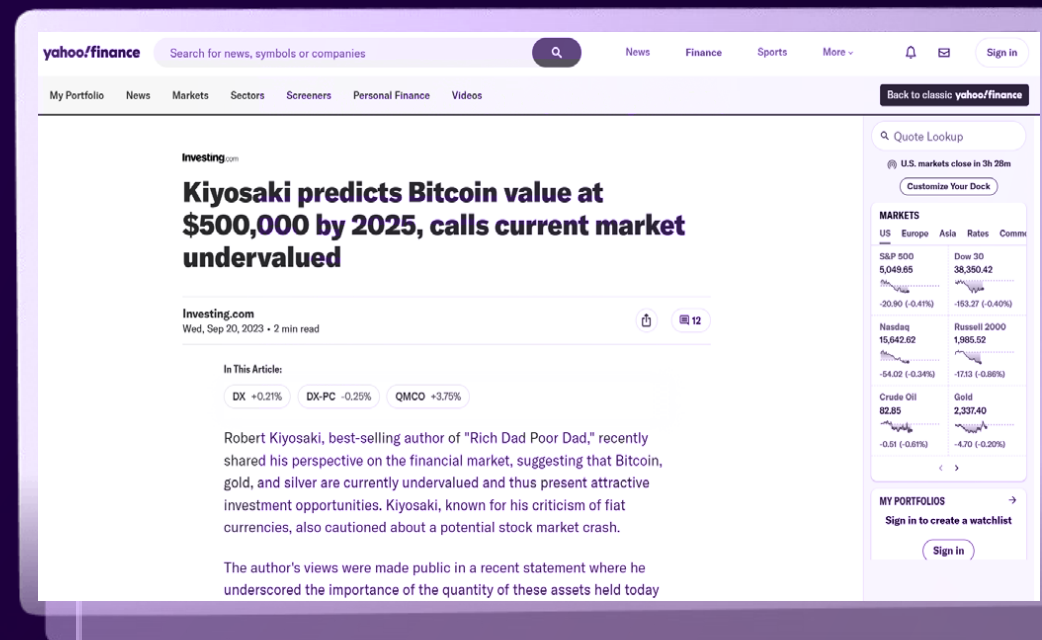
yahoo!finance

Search for news, symbols or companies

News Finance Sports More

Sign in

My Portfolio News Markets Sectors Screeners Personal Finance Videos

Back to classic yahoo!finance

Investing.com

Kiyosaki predicts Bitcoin value at $500,000 by 2025, calls current market undervalued

Investing.com
Wed, Sep 20, 2023 • 2 min read

12

In This Article:

DX +0.21% DX-PC -0.25% QMCO +3.75%

Robert Kiyosaki, best-selling author of "Rich Dad Poor Dad," recently shared his perspective on the financial market, suggesting that Bitcoin, gold, and silver are currently undervalued and thus present attractive investment opportunities. Kiyosaki, known for his criticism of fiat currencies, also cautioned about a potential stock market crash.

The author's views were made public in a recent statement where he underscored the importance of the quantity of these assets held today

Quote Lookup

U.S. markets close in 3h 28m

Customize Your Dock

MARKETS

US Europe Asia Rates Comm

| S&P 500 | Dow 30 |
|---|---|
| 5,049.65 | 38,350.42 |
| -20.90 (-0.41%) | -153.27 (-0.40%) |
| Nasdaq | Russell 2000 |
| 15,642.62 | 1,985.52 |
| -54.02 (-0.34%) | -17.13 (-0.86%) |
| Crude Oil | Gold |
| 82.85 | 2,337.40 |
| -0.51 (-0.61%) | -4.70 (-0.20%) |

MY PORTFOLIOS

Sign in to create a watchlist

Sign in